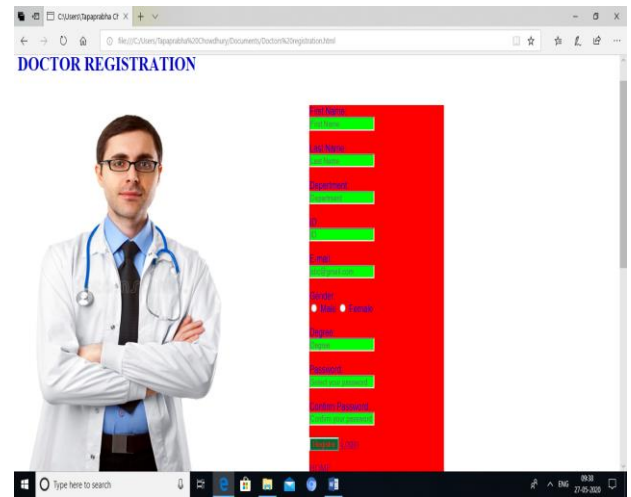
C:\Users\Tapaprabha Ch ×  +  ∨

file:///C:/Users/Tapaprabha%20Chowdhury/Documents/Doctors%20registration.html

DOCTOR REGISTRATION

First Name:
First Name

Last Name:
Last Name

Department:
Department

ID:
ID

E-mail:
abc@gmail.com

Gender:
Male  Female

Degree:
Degree

Password:
Select your password

Confirm Password:
Confirm your password

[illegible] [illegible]

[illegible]

Type here to search

ENG 09:38 27-05-2020